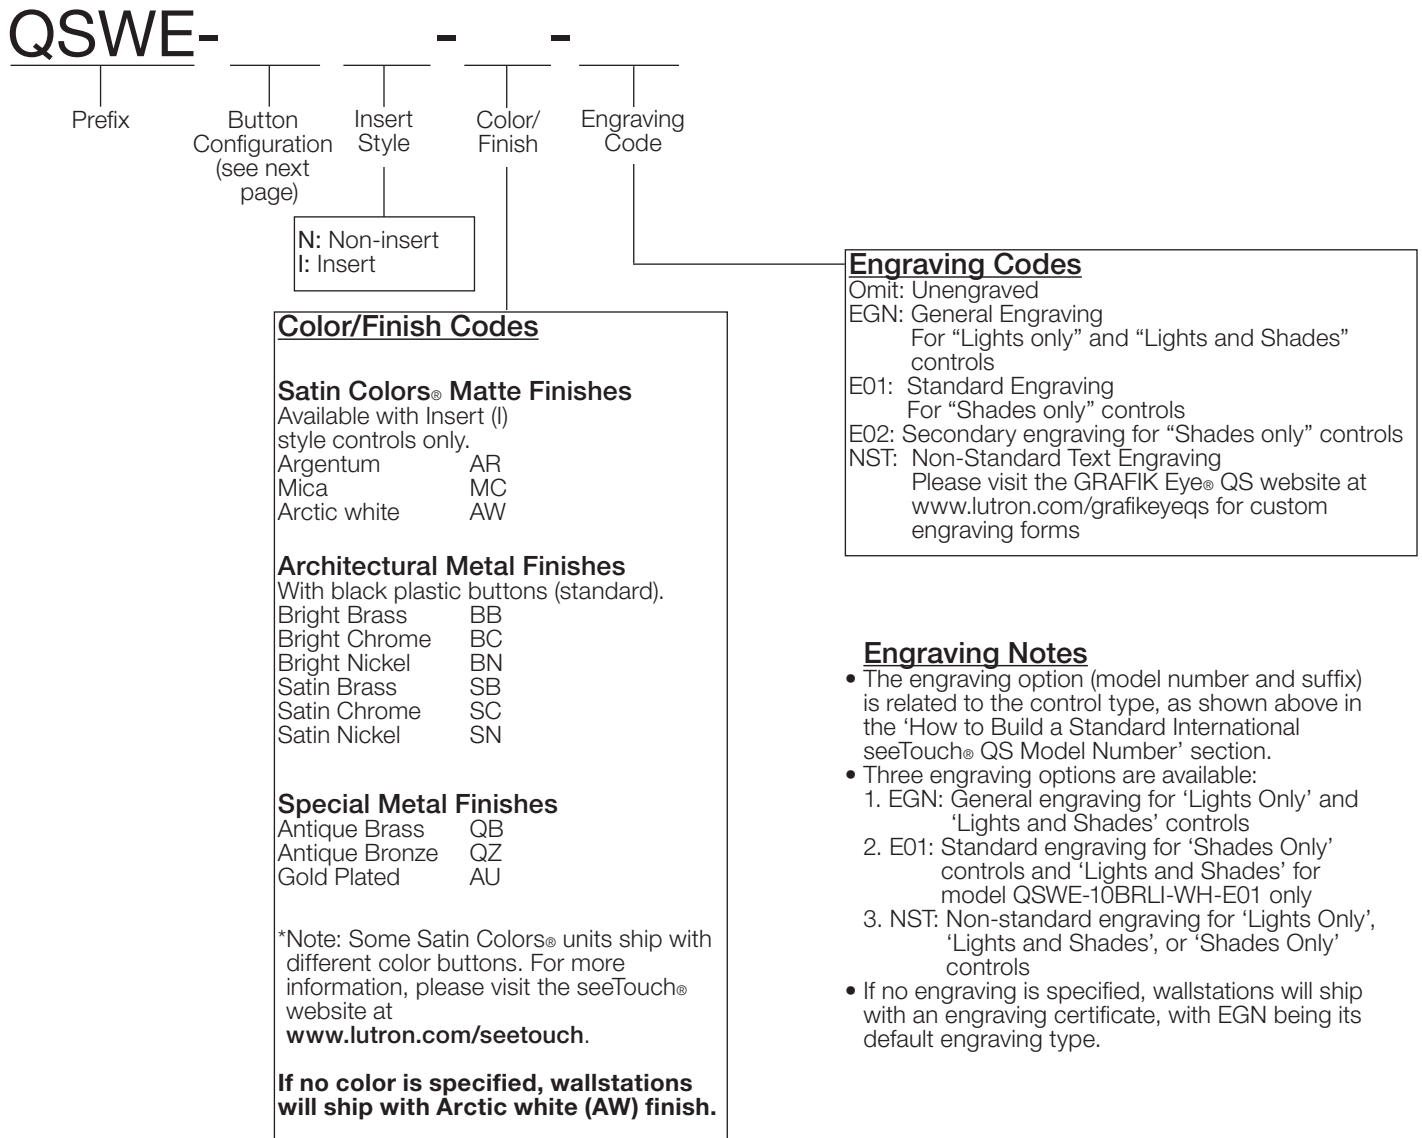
QSWE- ___ ___ - ___ - ___

Prefix

Button Configuration (see next page)

Insert Style

Color/ Finish

Engraving Code

N: Non-insert
I: Insert

Color/Finish Codes

Satin Colors® Matte Finishes
Available with Insert (I) style controls only.

| | |
|---|---|
| Argentum | AR |
| Mica | MC |
| Arctic white | AW |

Architectural Metal Finishes
With black plastic buttons (standard).

| | |
|---|---|
| Bright Brass | BB |
| Bright Chrome | BC |
| Bright Nickel | BN |
| Satin Brass | SB |
| Satin Chrome | SC |
| Satin Nickel | SN |

Special Metal Finishes

| | |
|---|---|
| Antique Brass | QB |
| Antique Bronze | QZ |
| Gold Plated | AU |

*Note: Some Satin Colors® units ship with different color buttons. For more information, please visit the seeTouch® website at www.lutron.com/seetouch.

If no color is specified, wallstations will ship with Arctic white (AW) finish.

Engraving Codes
Omit: Unengraved
EGN: General Engraving
For "Lights only" and "Lights and Shades" controls
E01: Standard Engraving
For "Shades only" controls
E02: Secondary engraving for "Shades only" controls
NST: Non-Standard Text Engraving
Please visit the GRAFIK Eye® QS website at www.lutron.com/grafikeyeqs for custom engraving forms

Engraving Notes
• The engraving option (model number and suffix) is related to the control type, as shown above in the 'How to Build a Standard International seeTouch® QS Model Number' section.
• Three engraving options are available:
1. EGN: General engraving for 'Lights Only' and 'Lights and Shades' controls
2. E01: Standard engraving for 'Shades Only' controls and 'Lights and Shades' for model QSWE-10BRLI-WH-E01 only
3. NST: Non-standard engraving for 'Lights Only', 'Lights and Shades', or 'Shades Only' controls
• If no engraving is specified, wallstations will ship with an engraving certificate, with EGN being its default engraving type.